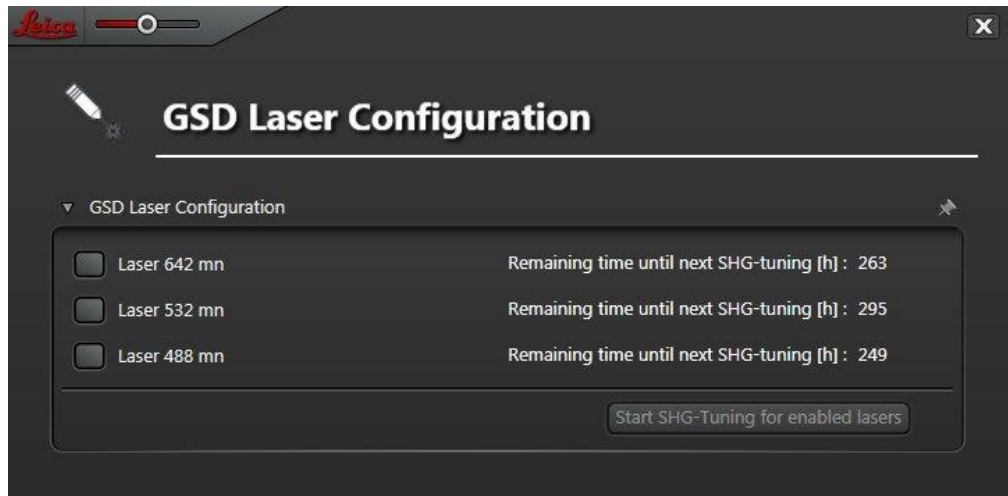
Leica

X

GSD Laser Configuration

GSD Laser Configuration

Laser 642 mn
Remaining time until next SHG-tuning [h] : 263

Laser 532 mn
Remaining time until next SHG-tuning [h] : 295

Laser 488 mn
Remaining time until next SHG-tuning [h] : 249

Start SHG-Tuning for enabled lasers